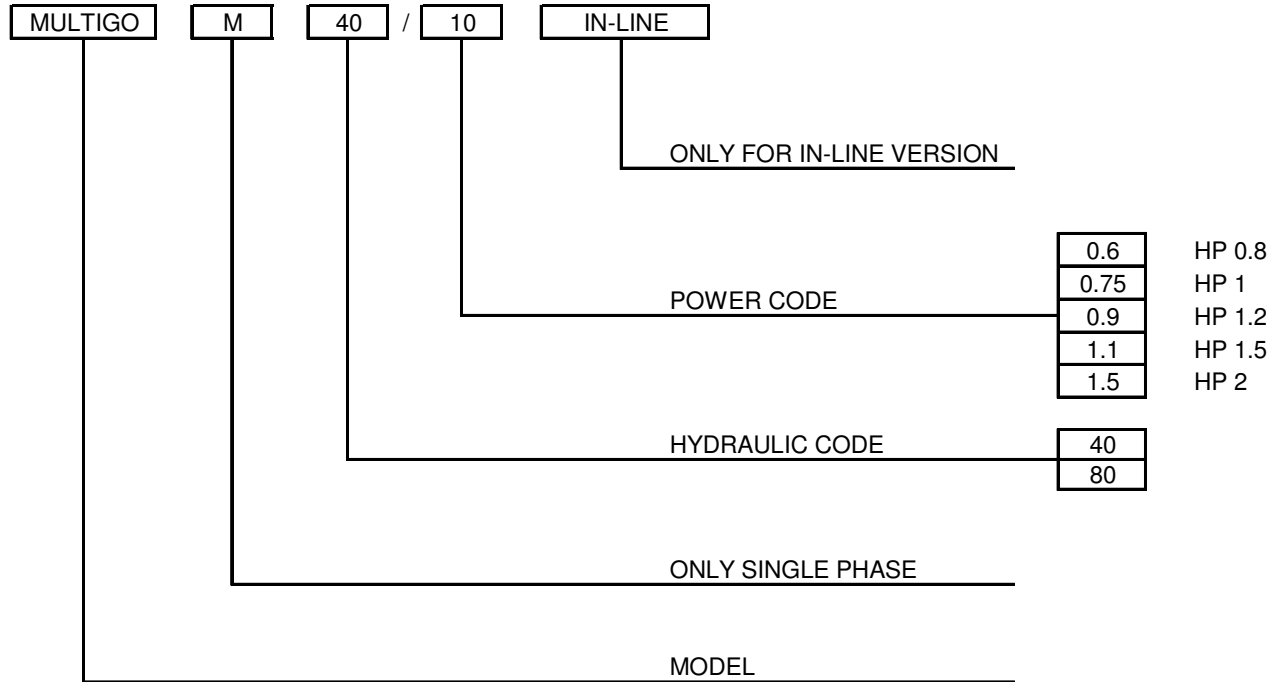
MULTIGO M 40 / 10 IN-LINE

ONLY FOR IN-LINE VERSION

POWER CODE

| | |
|---|---|
| 0.6 | HP 0.8 |
| 0.75 | HP 1 |
| 0.9 | HP 1.2 |
| 1.1 | HP 1.5 |
| 1.5 | HP 2 |

HYDRAULIC CODE

| |
|---|
| 40 |
| 80 |

ONLY SINGLE PHASE

MODEL